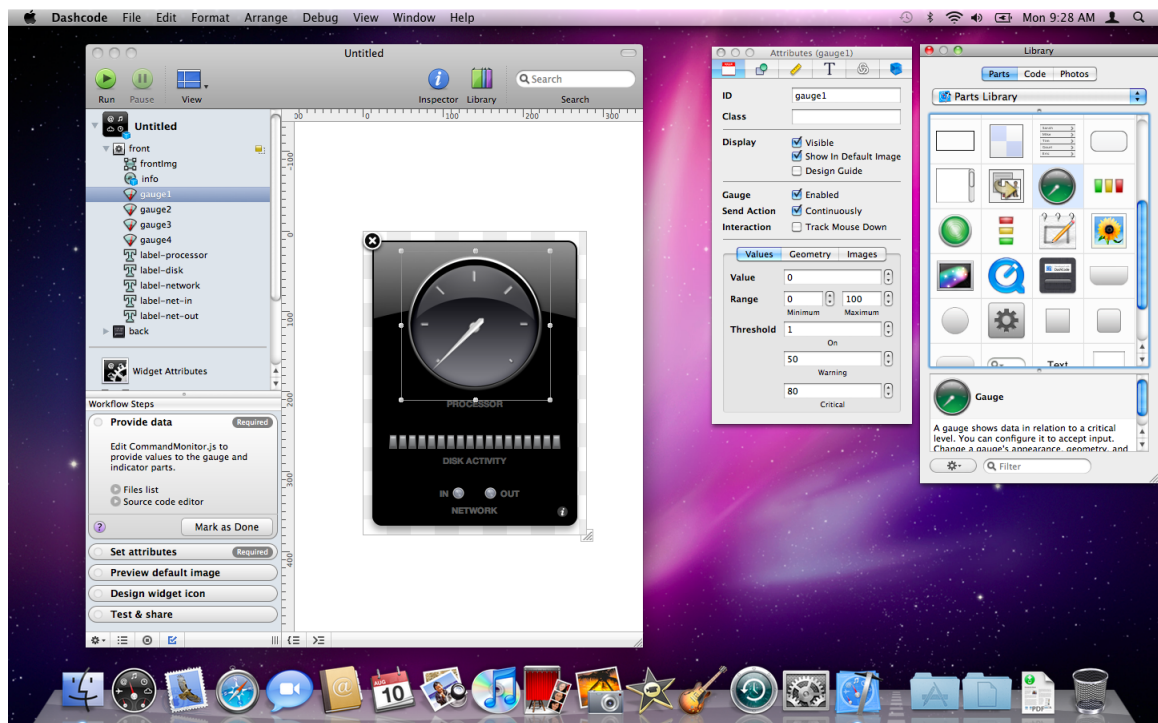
Dashcode File Edit Format Arrange Debug View Window Help

Mon 9:28 AM

Untitled

Run Pause View

Inspector Library

Search

Search

Untitled

front

frontImg

info

gauge1

gauge2

gauge3

gauge4

label-processor

label-disk

label-network

label-net-in

label-net-out

back

Widget Attributes

Workflow Steps

Provide data Required

Edit CommandMonitor.js to provide values to the gauge and indicator parts.

Files list

Source code editor

Mark as Done

Set attributes Required

Preview default image

Design widget icon

Test & share

0 100 200 300

100 0 100 200 300 400

PROCESSOR

DISK ACTIVITY

IN OUT

NETWORK

Attributes (gauge1)

ID gauge1

Class

Display Visible

Show In Default Image

Design Guide

Gauge Enabled

Send Action Continuously

Interaction Track Mouse Down

Values Geometry Images

Value 0

Range 0 100

Minimum Maximum

Threshold 1

On

50

Warning

80

Critical

Library

Parts Code Photos

Parts Library

Text

Gauge

A gauge shows data in relation to a critical level. You can configure it to accept input. Change a gauge's appearance, geometry, and

Filter

10